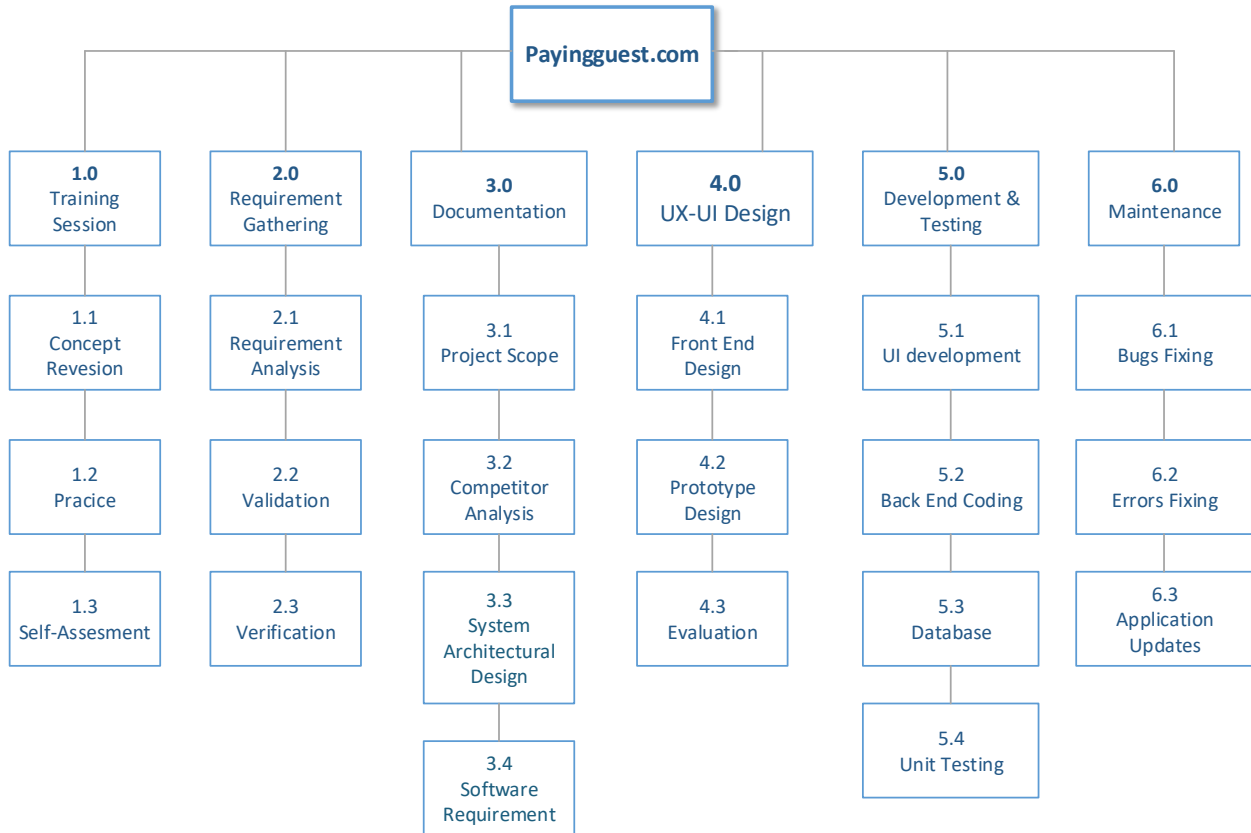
Payingguest.com

1.0
Training Session

1.1
Concept Revesion

1.2
Pracice

1.3
Self-Assesment

2.0
Requirement Gathering

2.1
Requirement Analysis

2.2
Validation

2.3
Verification

3.0
Documentation

3.1
Project Scope

3.2
Competitor Analysis

3.3
System Architectural Design

3.4
Software Requirement

4.0
UX-UI Design

4.1
Front End Design

4.2
Prototype Design

4.3
Evaluation

5.0
Development & Testing

5.1
UI development

5.2
Back End Coding

5.3
Database

5.4
Unit Testing

6.0
Maintenance

6.1
Bugs Fixing

6.2
Errors Fixing

6.3
Application Updates